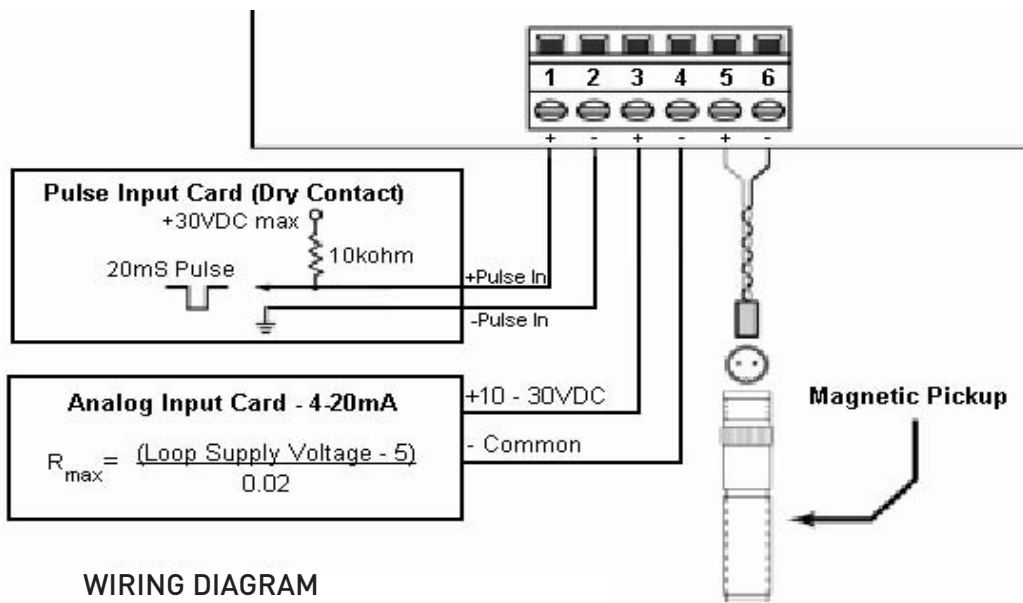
1 2 3 4 5 6

+ - + - + -

Pulse Input Card (Dry Contact)

+30VDC max

10kohm

20mS Pulse

+Pulse In

-Pulse In

Analog Input Card - 4-20mA

$R_{max} = \frac{\text{(Loop Supply Voltage - 5)}}{0.02}$

+10 - 30VDC

- Common

Magnetic Pickup

WIRING DIAGRAM